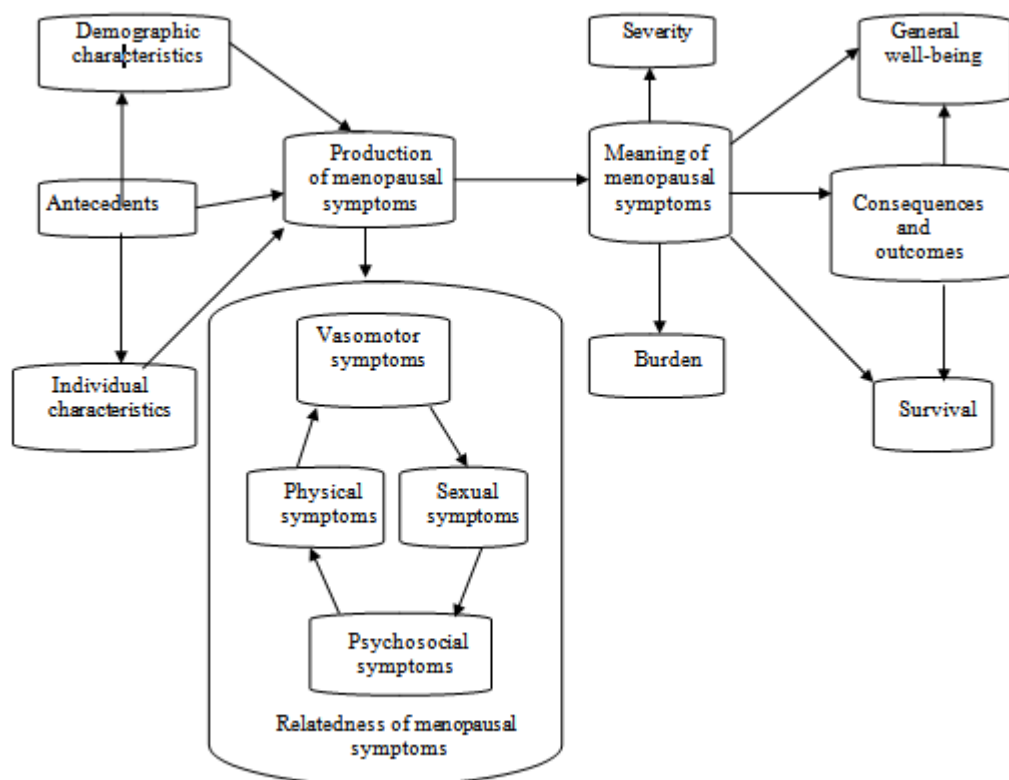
Demographic characteristics

Antecedents

Individual characteristics

Production of menopausal symptoms

Vasomotor symptoms

Physical symptoms

Sexual symptoms

Psychosocial symptoms

Relatedness of menopausal symptoms

Severity

Meaning of menopausal symptoms

Burden

General well-being

Consequences and outcomes

Survival